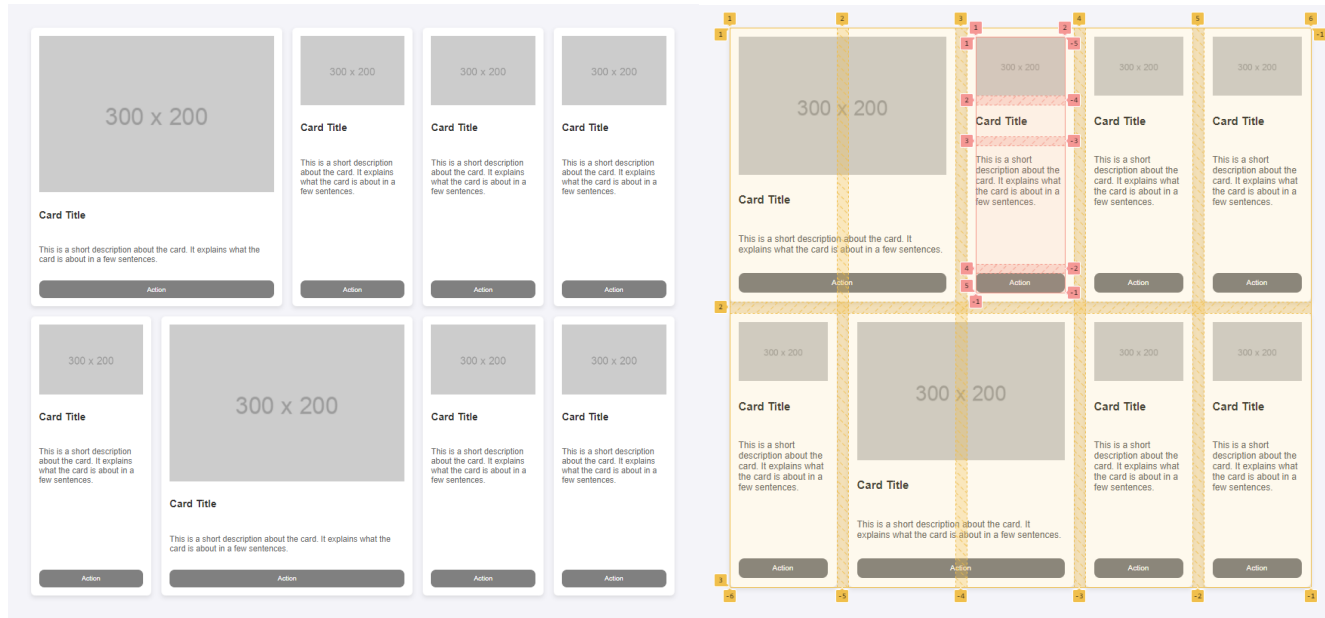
300 x 200

Card Title

This is a short description about the card. It explains what the card is about in a few sentences.

Action

300 x 200

Card Title

This is a short description about the card. It explains what the card is about in a few sentences.

Action

300 x 200

Card Title

This is a short description about the card. It explains what the card is about in a few sentences.

Action

300 x 200

Card Title

This is a short description about the card. It explains what the card is about in a few sentences.

Action

300 x 200

Card Title

This is a short description about the card. It explains what the card is about in a few sentences.

Action

300 x 200

Card Title

This is a short description about the card. It explains what the card is about in a few sentences.

Action

300 x 200

Card Title

This is a short description about the card. It explains what the card is about in a few sentences.

Action

300 x 200

Card Title

This is a short description about the card. It explains what the card is about in a few sentences.

Action

1 2 3 4 5 6
1
-1

300 x 200

Card Title

This is a short description about the card. It explains what the card is about in a few sentences.

Action

1 2 1 -5 2 -4 3 -3 4 -2 5 -1 -1

300 x 200

Card Title

This is a short description about the card. It explains what the card is about in a few sentences.

Action

300 x 200

Card Title

This is a short description about the card. It explains what the card is about in a few sentences.

Action

300 x 200

Card Title

This is a short description about the card. It explains what the card is about in a few sentences.

Action

2

300 x 200

Card Title

This is a short description about the card. It explains what the card is about in a few sentences.

Action

300 x 200

Card Title

This is a short description about the card. It explains what the card is about in a few sentences.

Action

300 x 200

Card Title

This is a short description about the card. It explains what the card is about in a few sentences.

Action

300 x 200

Card Title

This is a short description about the card. It explains what the card is about in a few sentences.

Action

3
-6 -5 -4 -3 -2 -1